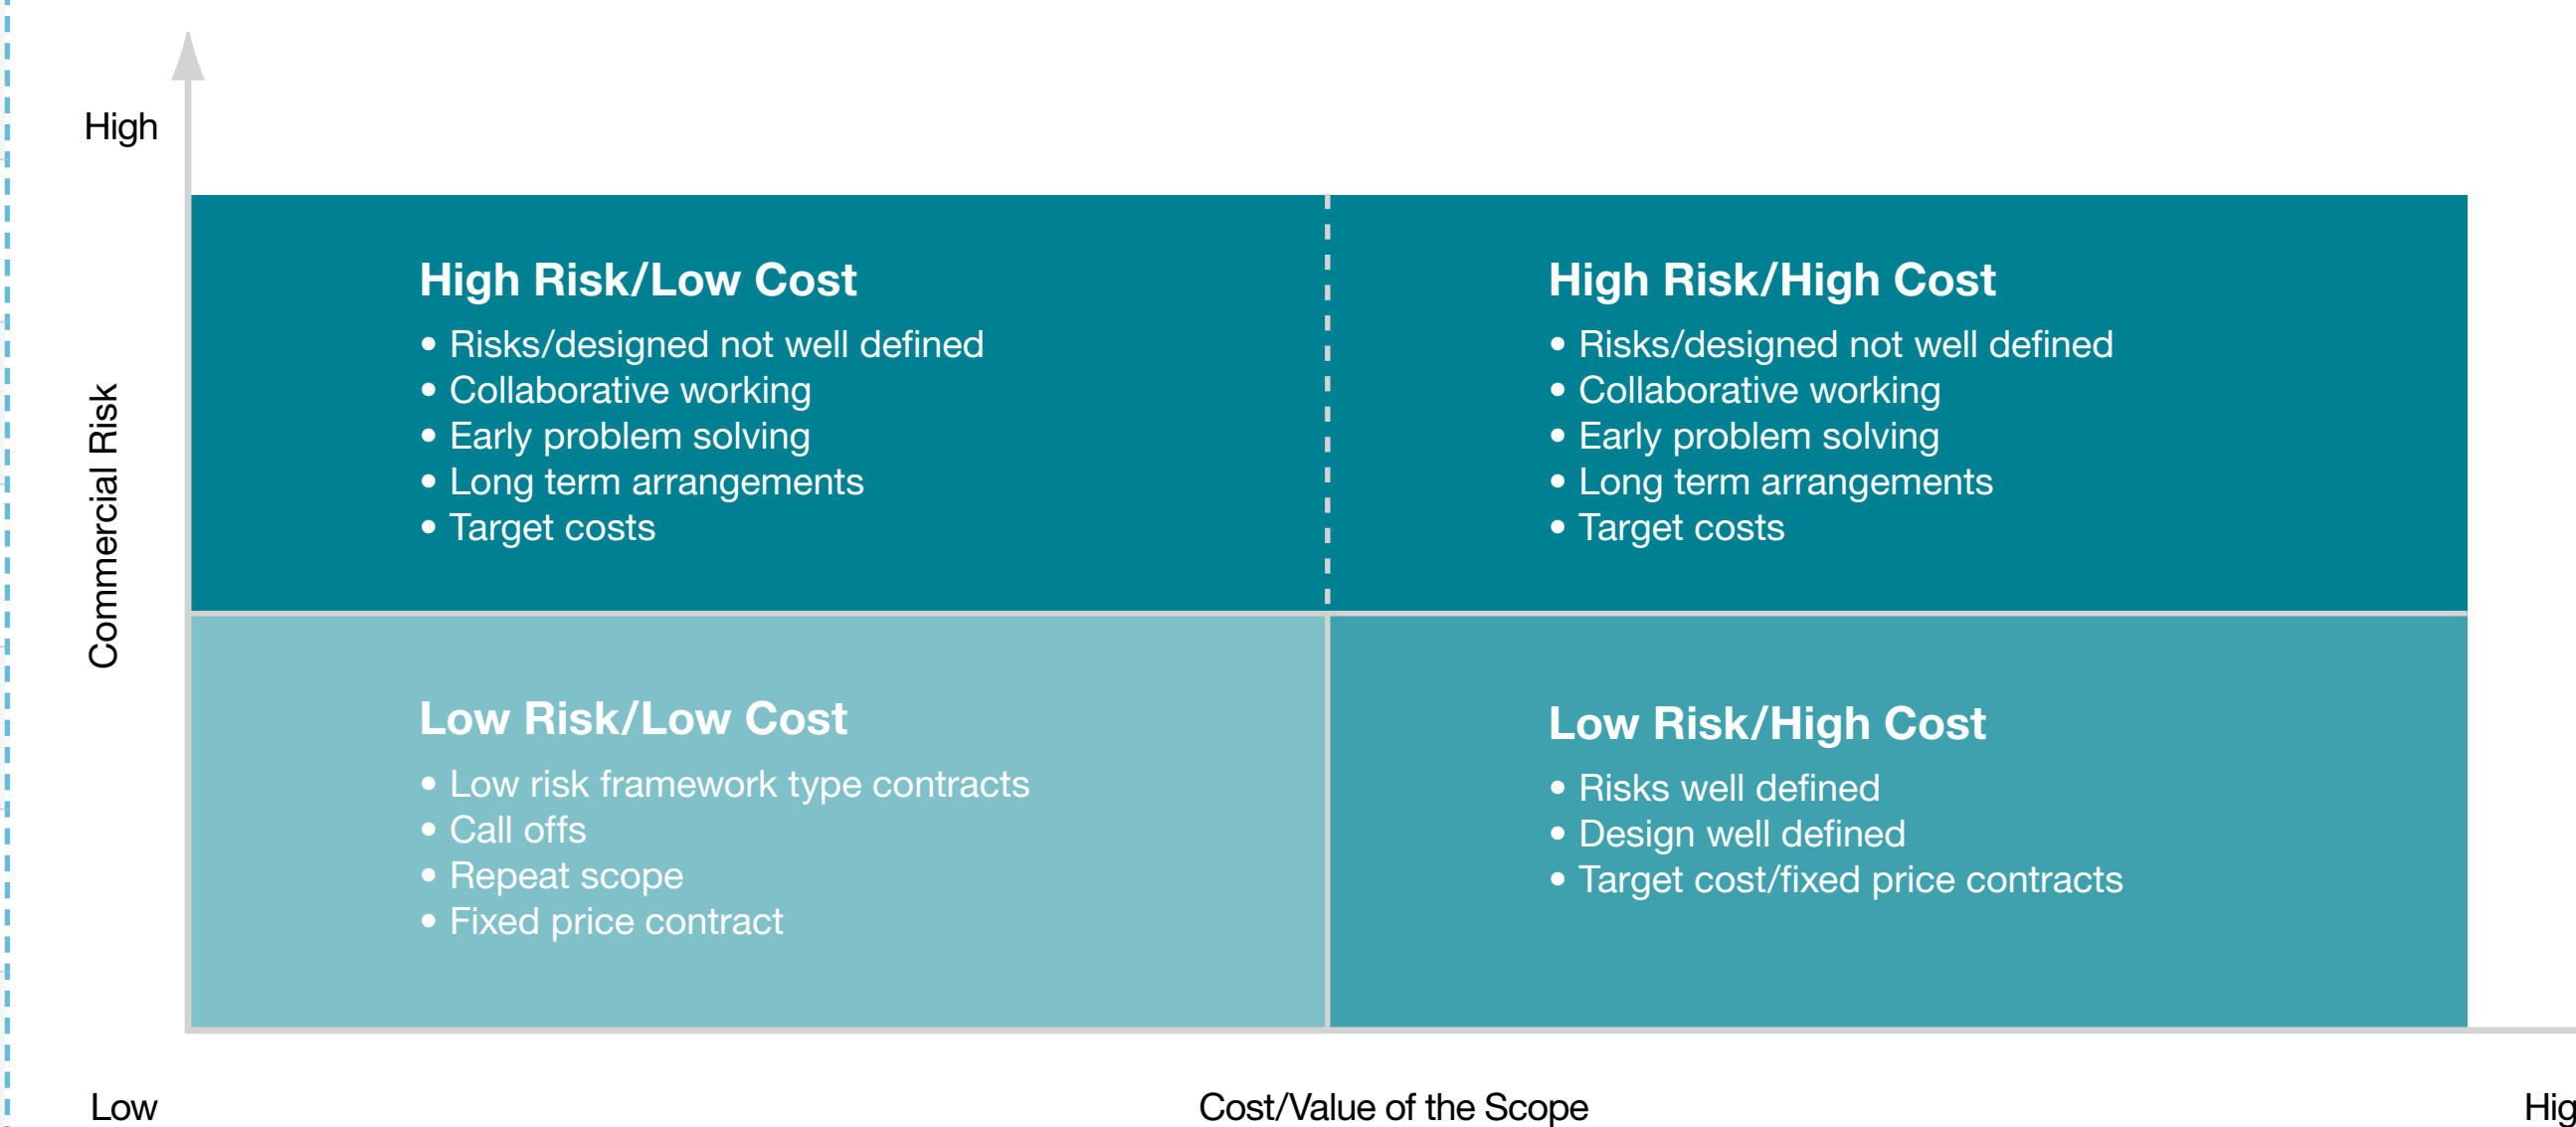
High

Commercial Risk

High Risk/Low Cost
• Risks/designed not well defined
• Collaborative working
• Early problem solving
• Long term arrangements
• Target costs

High Risk/High Cost
• Risks/designed not well defined
• Collaborative working
• Early problem solving
• Long term arrangements
• Target costs

Low Risk/Low Cost
• Low risk framework type contracts
• Call offs
• Repeat scope
• Fixed price contract

Low Risk/High Cost
• Risks well defined
• Design well defined
• Target cost/fixed price contracts

Low

Cost/Value of the Scope

Hig